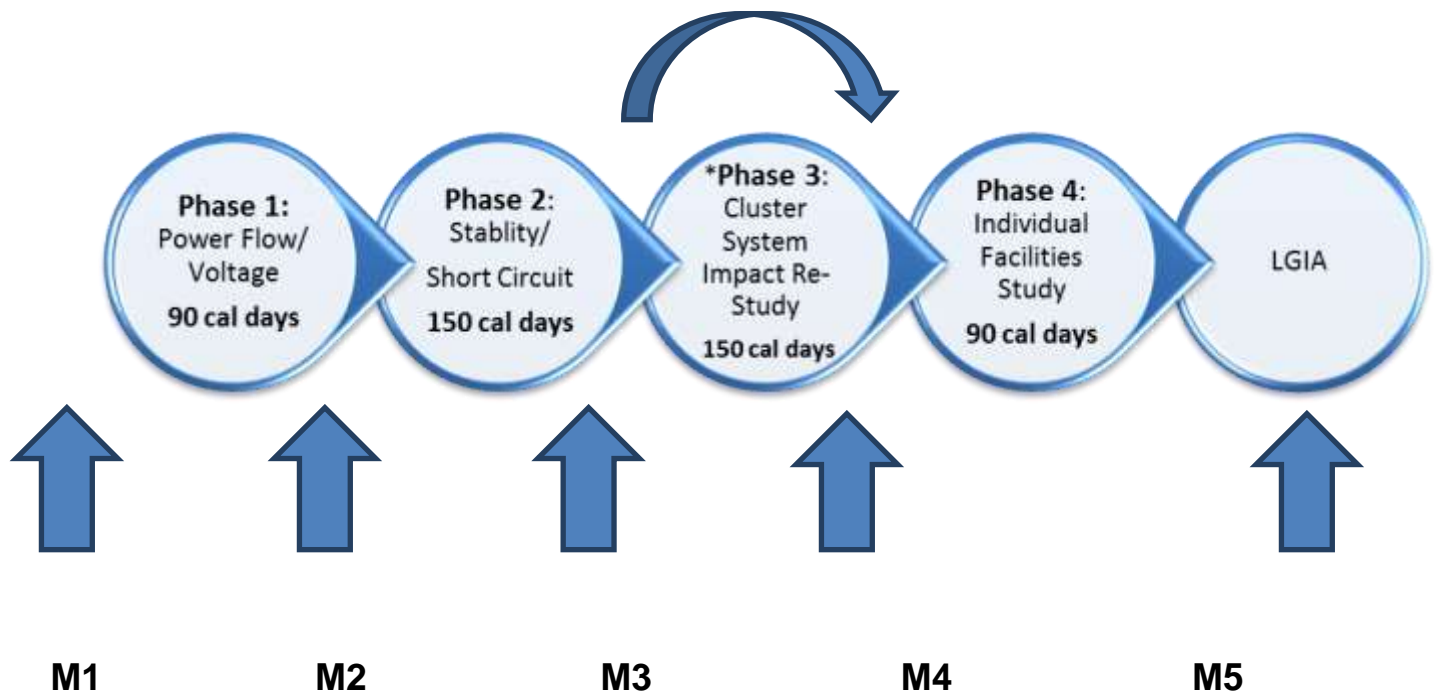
Phase 1: Power Flow/ Voltage 90 cal days

Phase 2: Stablity/ Short Circuit 150 cal days

*Phase 3: Cluster System Impact Re-Study 150 cal days

Phase 4: Individual Facilities Study 90 cal days

LGIA

M1 M2 M3 M4 M5